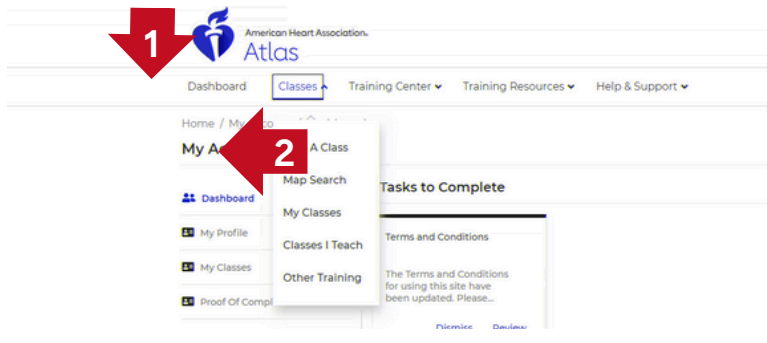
1

American Heart Association. Atlas

Dashboard Classes Training Center Training Resources Help & Support

Home / My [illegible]

My A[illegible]

2

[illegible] A Class

Map Search

My Classes

Classes I Teach

Other Training

Dashboard

My Profile

My Classes

Proof Of Compl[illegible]

Tasks to Complete

Terms and Conditions

The Terms and Conditions for using this site have been updated. Please...

Dismiss Review